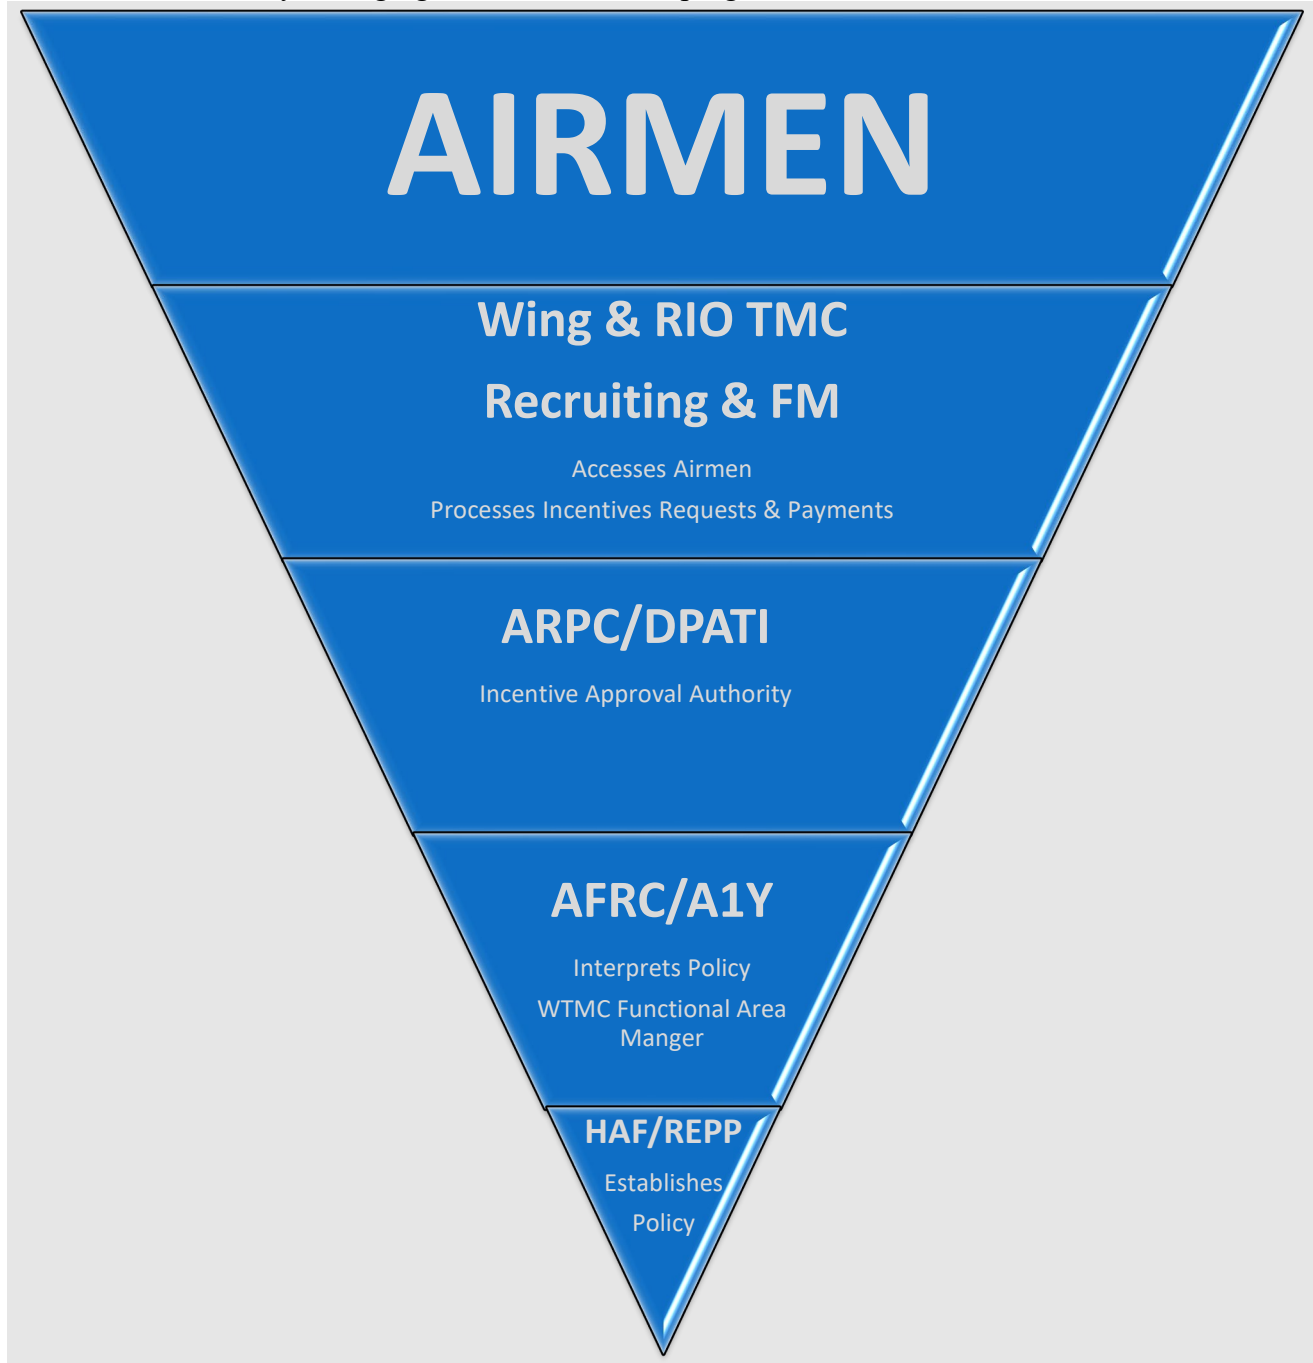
AIRMEN

Wing & RIO TMC

Recruiting & FM

Accesses Airmen

Processes Incentives Requests & Payments

ARPC/DPATI

Incentive Approval Authority

AFRC/A1Y

Interprets Policy

WTMC Functional Area Manger

HAF/REPP

Establishes Policy